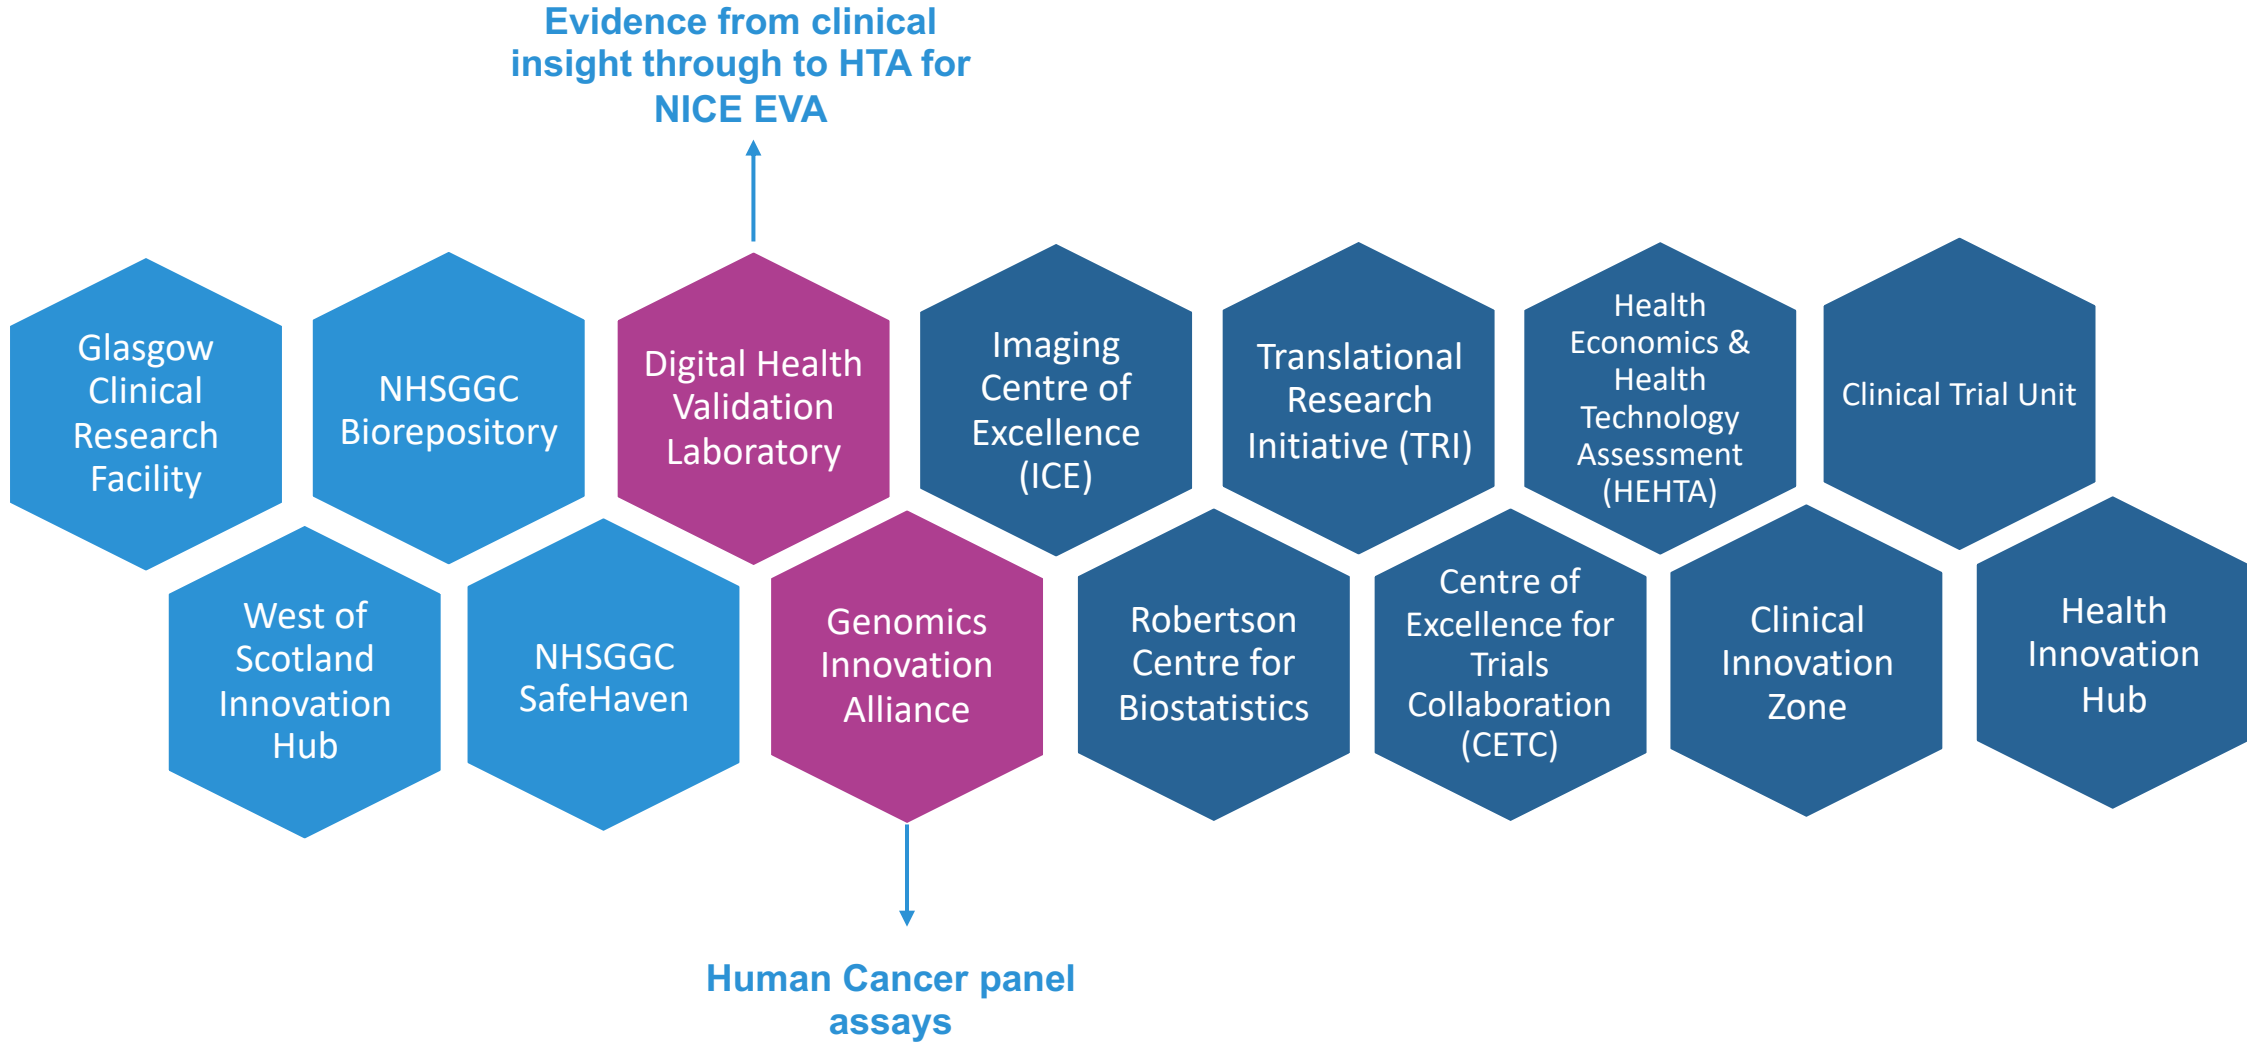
Evidence from clinical insight through to HTA for NICE EVA

Glasgow Clinical Research Facility

NHSGGC Biorepository

Digital Health Validation Laboratory

Imaging Centre of Excellence (ICE)

Translational Research Initiative (TRI)

Health Economics & Health Technology Assessment (HEHTA)

Clinical Trial Unit

West of Scotland Innovation Hub

NHSGGC SafeHaven

Genomics Innovation Alliance

Robertson Centre for Biostatistics

Centre of Excellence for Trials Collaboration (CETC)

Clinical Innovation Zone

Health Innovation Hub

Human Cancer panel assays